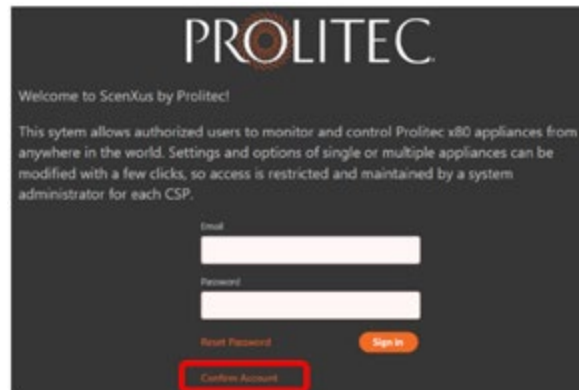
PROLITEC

Welcome to ScenXus by Prolitec!

This sytem allows authorized users to monitor and control Prolitec x80 appliances from anywhere in the world. Settings and options of single or multiple appliances can be modified with a few clicks, so access is restricted and maintained by a system administrator for each CSP.

Email

Password

Reset Password

Sign In

Confirm Account